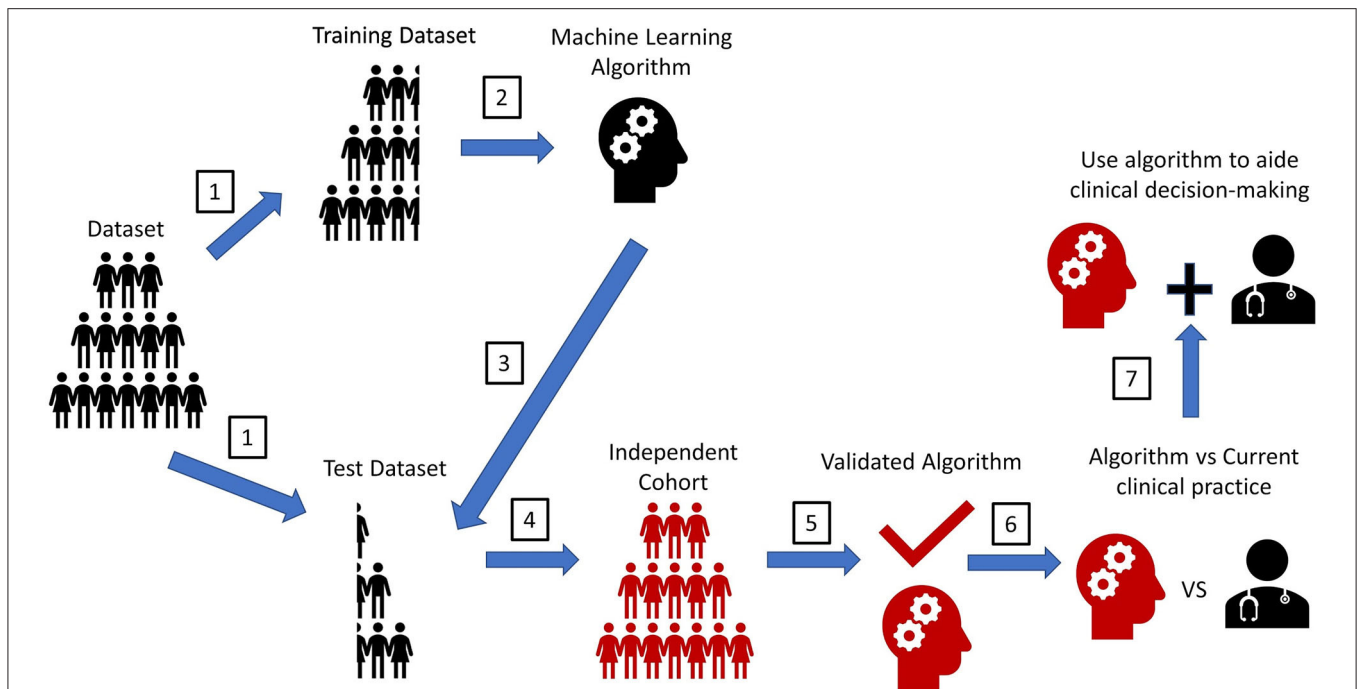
Training Dataset

Machine Learning Algorithm

2

1

Dataset

Use algorithm to aide clinical decision-making

3

7

1

Test Dataset

Independent Cohort

Validated Algorithm

Algorithm vs Current clinical practice

4

5

6

VS